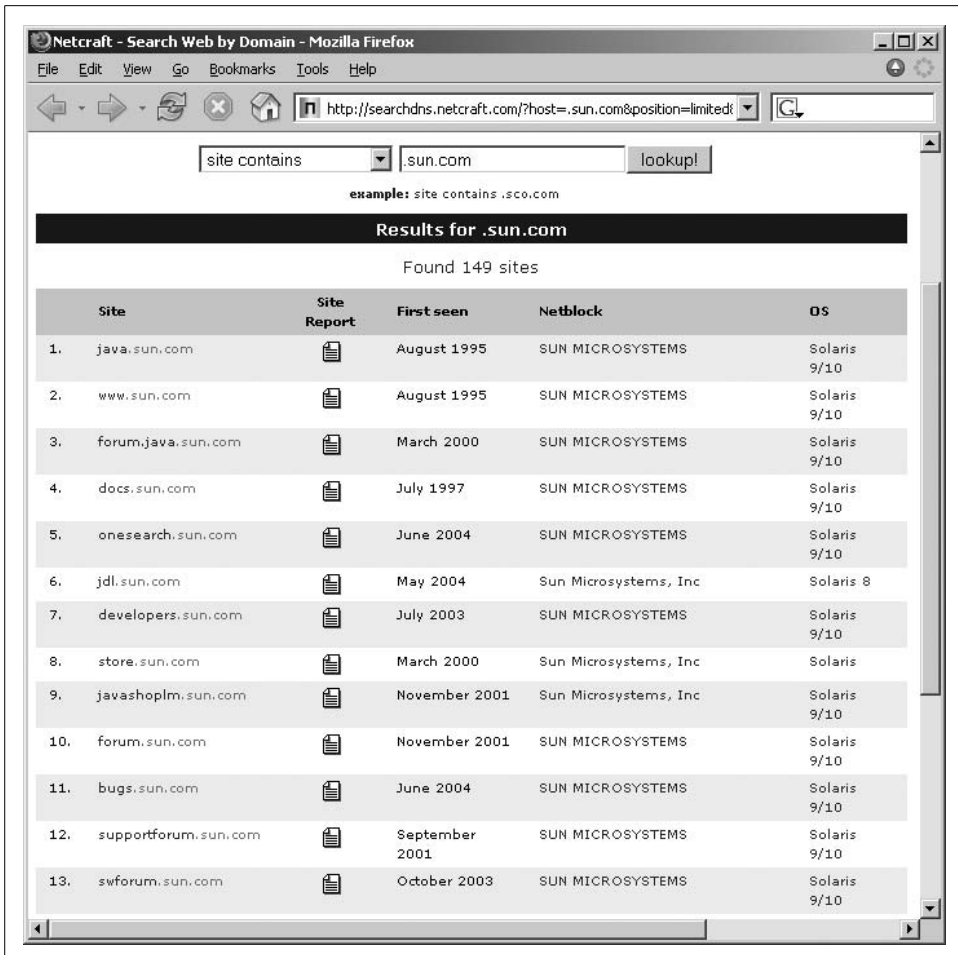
Netcraft - Search Web by Domain - Mozilla Firefox

File Edit View Go Bookmarks Tools Help

http://searchdns.netcraft.com/?host=.sun.com&position=limited

site contains .sun.com lookup!

example: site contains .sco.com

Results for .sun.com

Found 149 sites

| | Site | Site Report | First seen | Netblock | OS |
|---|---|---|---|---|---|
| 1. | java.sun.com | | August 1995 | SUN MICROSYSTEMS | Solaris 9/10 |
| 2. | www.sun.com | | August 1995 | SUN MICROSYSTEMS | Solaris 9/10 |
| 3. | forum.java.sun.com | | March 2000 | SUN MICROSYSTEMS | Solaris 9/10 |
| 4. | docs.sun.com | | July 1997 | SUN MICROSYSTEMS | Solaris 9/10 |
| 5. | onesearch.sun.com | | June 2004 | SUN MICROSYSTEMS | Solaris 9/10 |
| 6. | jdl.sun.com | | May 2004 | Sun Microsystems, Inc | Solaris 8 |
| 7. | developers.sun.com | | July 2003 | SUN MICROSYSTEMS | Solaris 9/10 |
| 8. | store.sun.com | | March 2000 | Sun Microsystems, Inc | Solaris |
| 9. | javashoplm.sun.com | | November 2001 | Sun Microsystems, Inc | Solaris 9/10 |
| 10. | forum.sun.com | | November 2001 | SUN MICROSYSTEMS | Solaris 9/10 |
| 11. | bugs.sun.com | | June 2004 | SUN MICROSYSTEMS | Solaris 9/10 |
| 12. | supportforum.sun.com | | September 2001 | SUN MICROSYSTEMS | Solaris 9/10 |
| 13. | swforum.sun.com | | October 2003 | SUN MICROSYSTEMS | Solaris 9/10 |